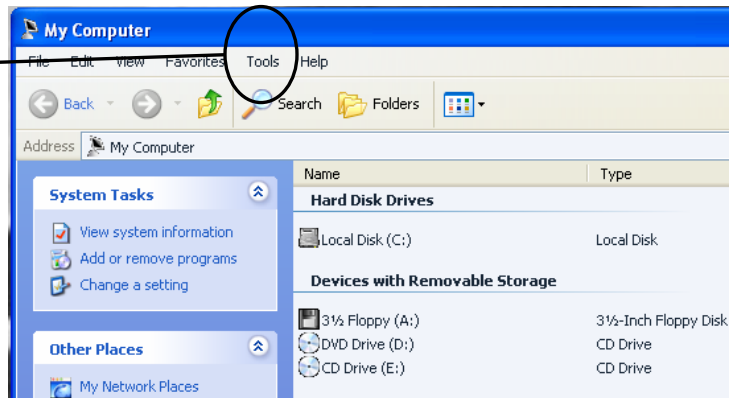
My Computer

File Edit View Favorites Tools Help

Back Search Folders

Address My Computer

System Tasks

View system information
Add or remove programs
Change a setting

Other Places

My Network Places

| Name | Type |
|---|---|
| **Hard Disk Drives** | |
| Local Disk (C:) | Local Disk |
| **Devices with Removable Storage** | |
| 3½ Floppy (A:) | 3½-Inch Floppy Disk |
| DVD Drive (D:) | CD Drive |
| CD Drive (E:) | CD Drive |